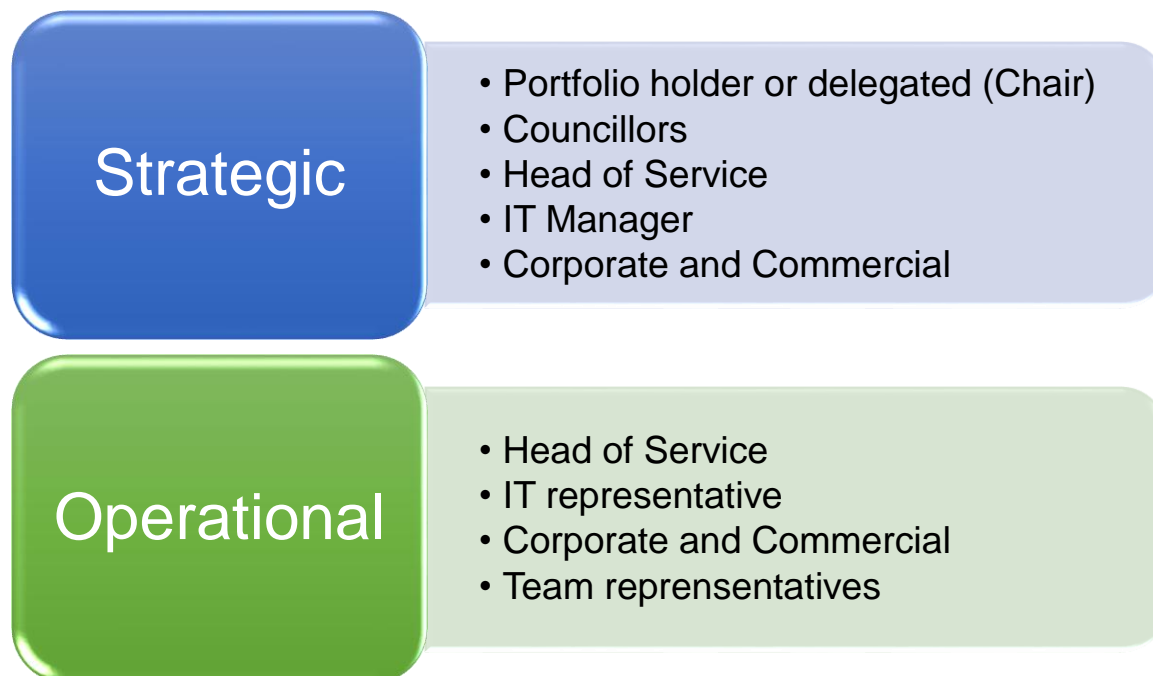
Strategic

- Portfolio holder or delegated (Chair)
- Councillors
- Head of Service
- IT Manager
- Corporate and Commercial

Operational

- Head of Service
- IT representative
- Corporate and Commercial
- Team reprensentatives